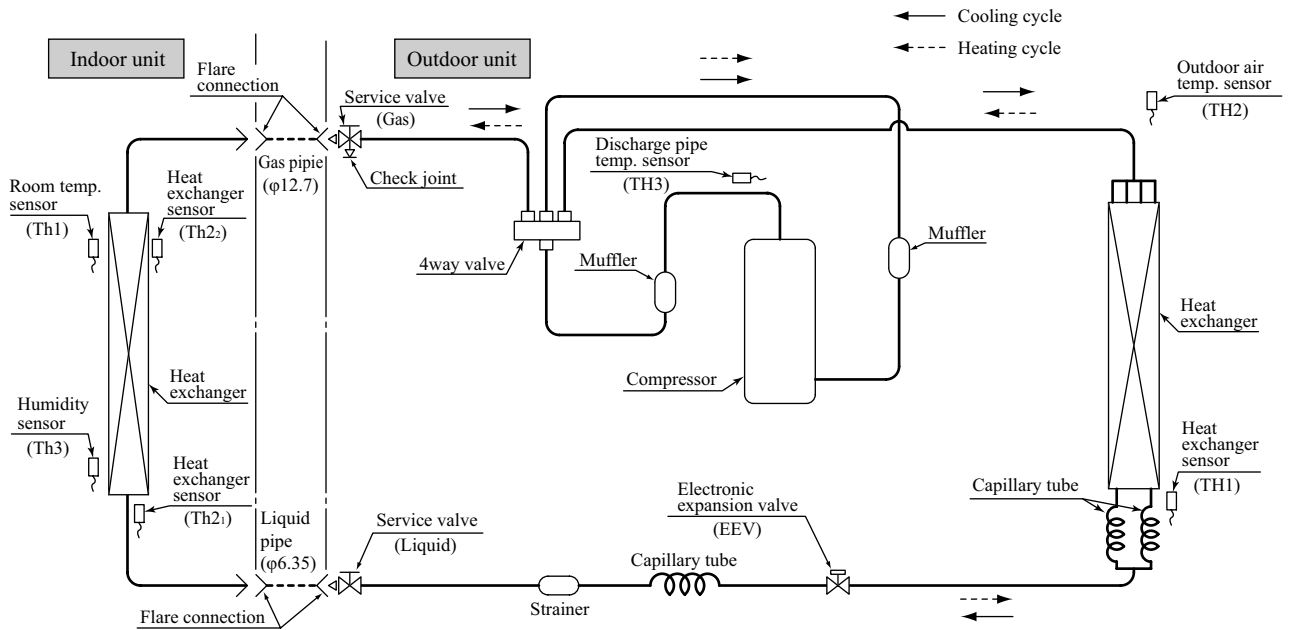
Cooling cycle
Heating cycle

Indoor unit

Outdoor unit

Flare connection

Service valve (Gas)

Outdoor air temp. sensor (TH2)

Gas pipie (φ12.7)

Check joint

Discharge pipe temp. sensor (TH3)

Room temp. sensor (Th1)

Heat exchanger sensor (Th2₂)

4way valve

Muffler

Muffler

Heat exchanger

Heat exchanger

Compressor

Humidity sensor (Th3)

Heat exchanger sensor (Th2₁)

Heat exchanger sensor (TH1)

Capillary tube

Liquid pipe (φ6.35)

Service valve (Liquid)

Electronic expansion valve (EEV)

Capillary tube

Strainer

Flare connection